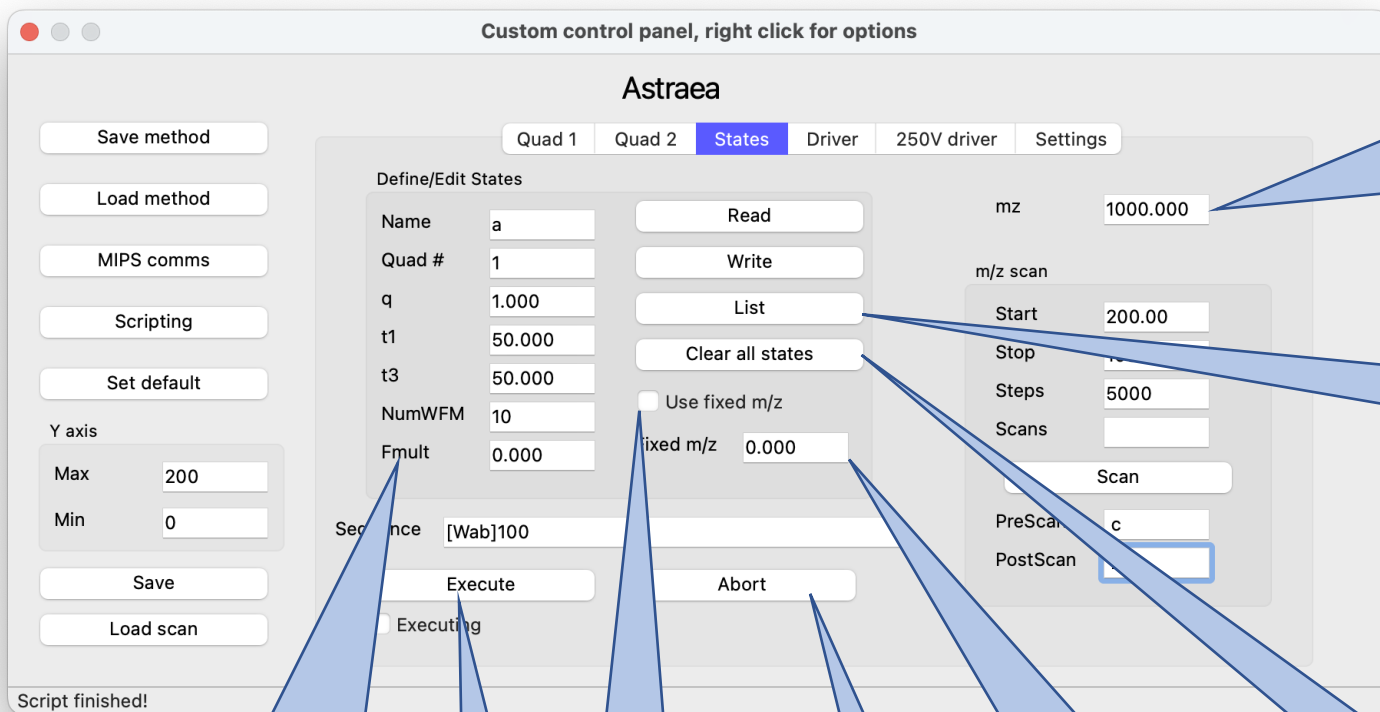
Custom control panel, right click for options

Astraea

Save method

Load method

MIPS comms

Scripting

Set default

Y axis

Max 200

Min 0

Save

Load scan

Quad 1 | Quad 2 | States | Driver | 250V driver | Settings

Define/Edit States

Name a

Quad # 1

q 1.000

t1 50.000

t3 50.000

NumWFM 10

Fmult 0.000

Read

Write

List

Clear all states

Use fixed m/z

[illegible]ixed m/z 0.000

Se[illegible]nce [Wab]100

Execute

Abort

Executing

mz 1000.000

m/z scan

Start 200.00

Stop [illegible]

Steps 5000

Scans

Scan

PreSca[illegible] c

PostScan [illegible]

Script finished!